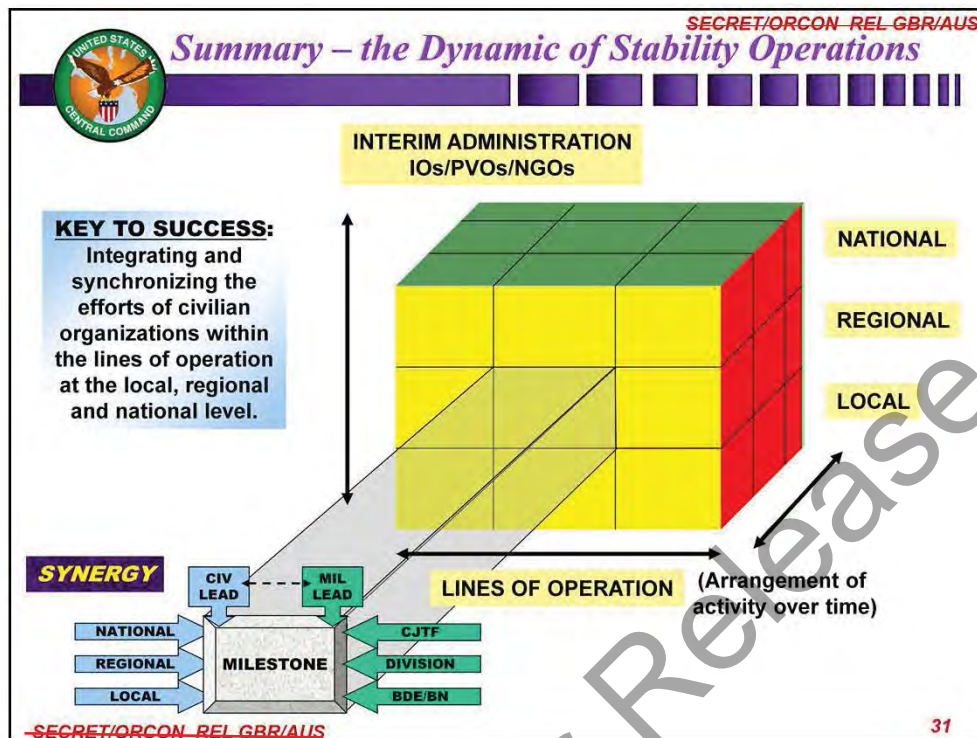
SECRET/ORCON REL GBR/AUS

UNITED STATES CENTRAL COMMAND

Summary – the Dynamic of Stability Operations

INTERIM ADMINISTRATION
IOs/PVOs/NGOs

KEY TO SUCCESS:
Integrating and synchronizing the efforts of civilian organizations within the lines of operation at the local, regional and national level.

NATIONAL

REGIONAL

LOCAL

SYNERGY

CIV LEAD

MIL LEAD

LINES OF OPERATION

(Arrangement of activity over time)

NATIONAL

REGIONAL

LOCAL

MILESTONE

CJTF

DIVISION

BDE/BN

SECRET/ORCON REL GBR/AUS

31

Release